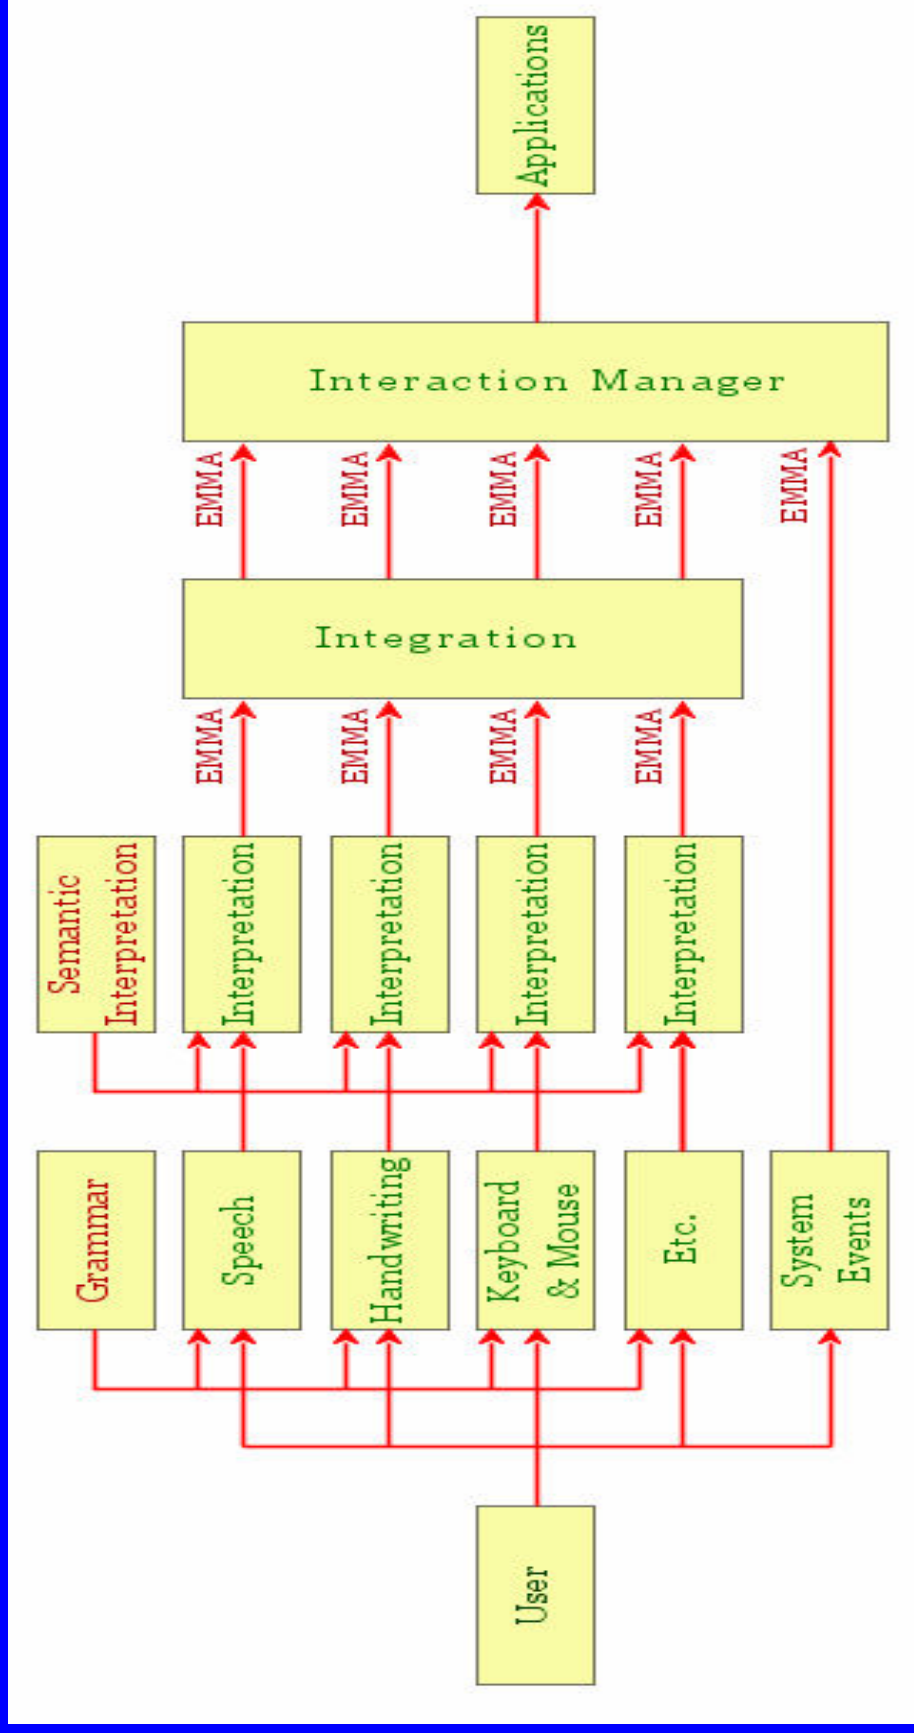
Applications

Interaction Manager

EMMA
EMMA
EMMA
EMMA
EMMA

Integration

EMMA
EMMA
EMMA
EMMA

Semantic Interpretation
Interpretation
Interpretation
Interpretation
Interpretation

Grammar
Speech
Handwriting
Keyboard & Mouse
Etc.
System Events

User